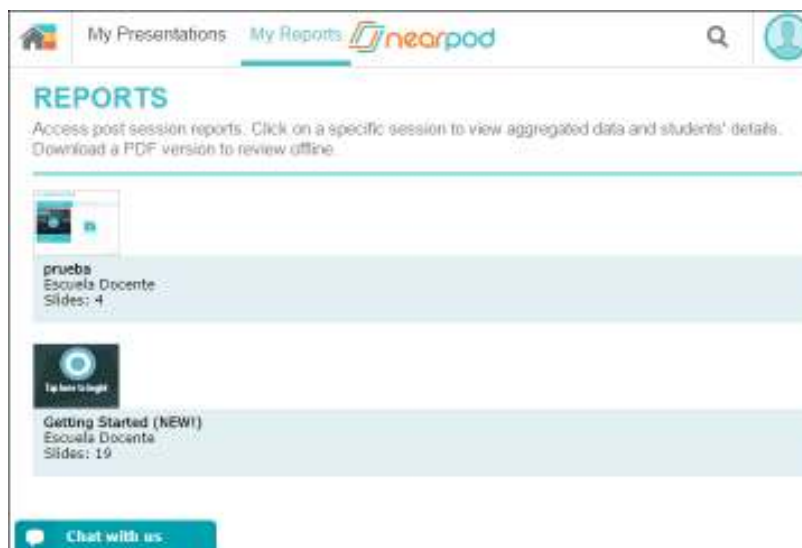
My Presentations My Reports nearpod

REPORTS

Access post session reports. Click on a specific session to view aggregated data and students' details. Download a PDF version to review offline.

prueba
Escuela Docente
Slides: 4

Tap here to begin

Getting Started (NEW!)
Escuela Docente
Slides: 19

Chat with us